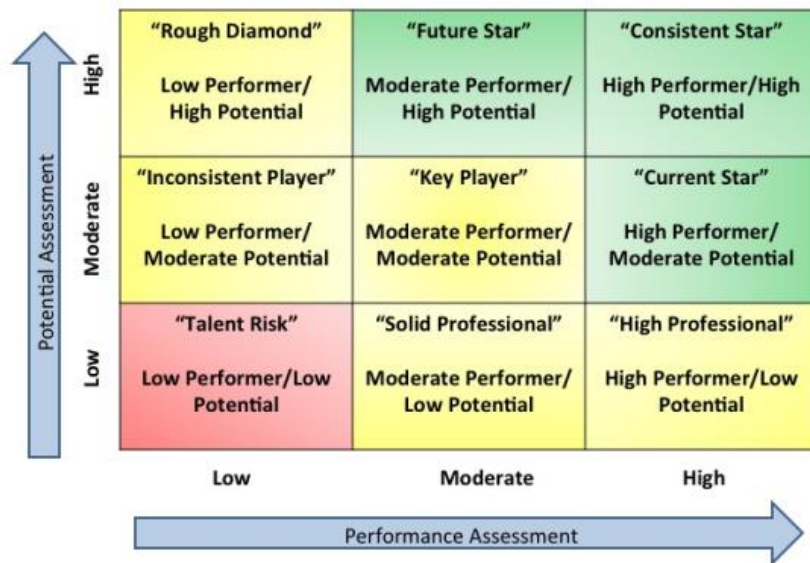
Potential Assessment

| | | | |
|---|---|---|---|
| High | "Rough Diamond" Low Performer/ High Potential | "Future Star" Moderate Performer/ High Potential | "Consistent Star" High Performer/High Potential |
| Moderate | "Inconsistent Player" Low Performer/ Moderate Potential | "Key Player" Moderate Performer/ Moderate Potential | "Current Star" High Performer/ Moderate Potential |
| Low | "Talent Risk" Low Performer/Low Potential | "Solid Professional" Moderate Performer/ Low Potential | "High Professional" High Performer/Low Potential |
| | Low | Moderate | High |

Performance Assessment